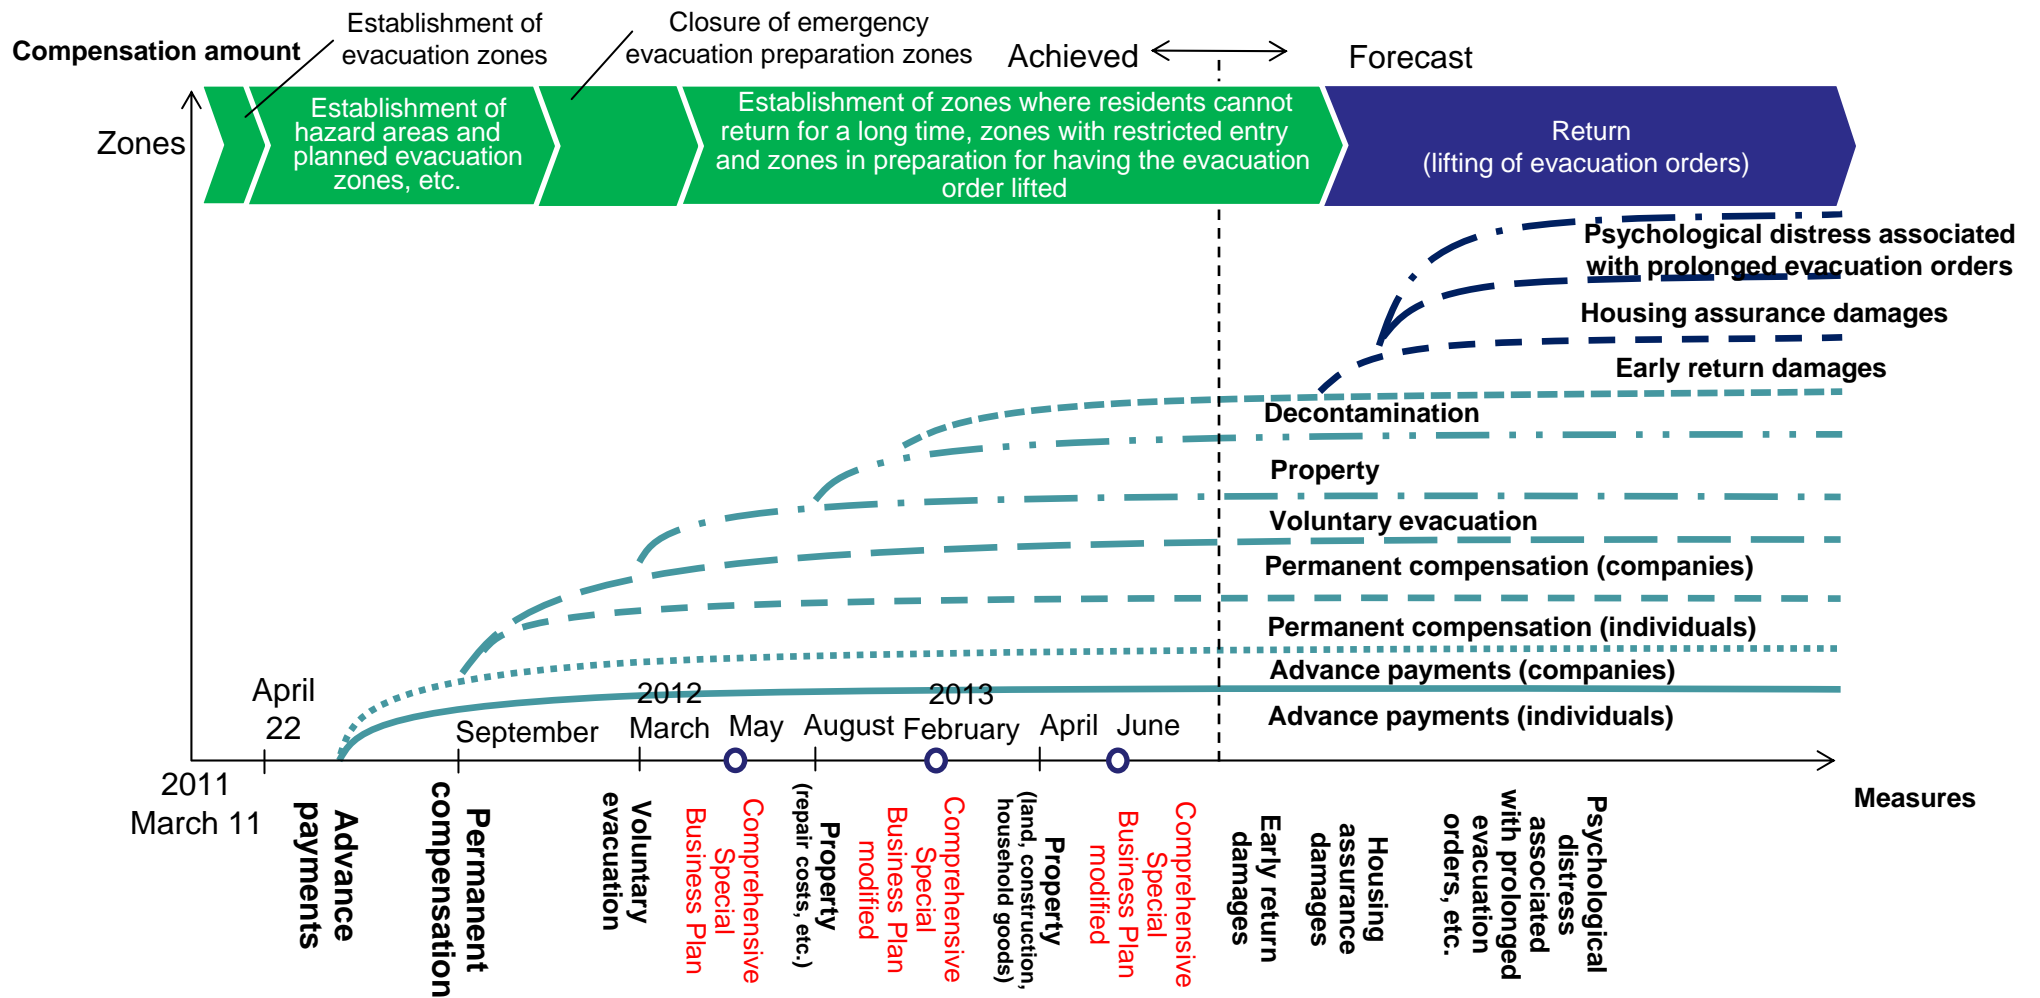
Compensation amount

Establishment of evacuation zones

Closure of emergency evacuation preparation zones

Achieved

Forecast

Zones

Establishment of hazard areas and planned evacuation zones, etc.

Establishment of zones where residents cannot return for a long time, zones with restricted entry and zones in preparation for having the evacuation order lifted

Return (lifting of evacuation orders)

Psychological distress associated with prolonged evacuation orders

Housing assurance damages

Early return damages

Decontamination

Property

Voluntary evacuation

Permanent compensation (companies)

Permanent compensation (individuals)

Advance payments (companies)

Advance payments (individuals)

April 22

September

2012 March

May

August

2013 February

April

June

2011 March 11

Measures

Advance payments

Permanent compensation

Voluntary evacuation

Comprehensive Special Business Plan

Property (repair costs, etc.)

Comprehensive Special Business Plan modified

Property (land, construction, household goods)

Comprehensive Special Business Plan modified

Early return damages

Housing assurance damages

Psychological distress associated with prolonged evacuation orders, etc.